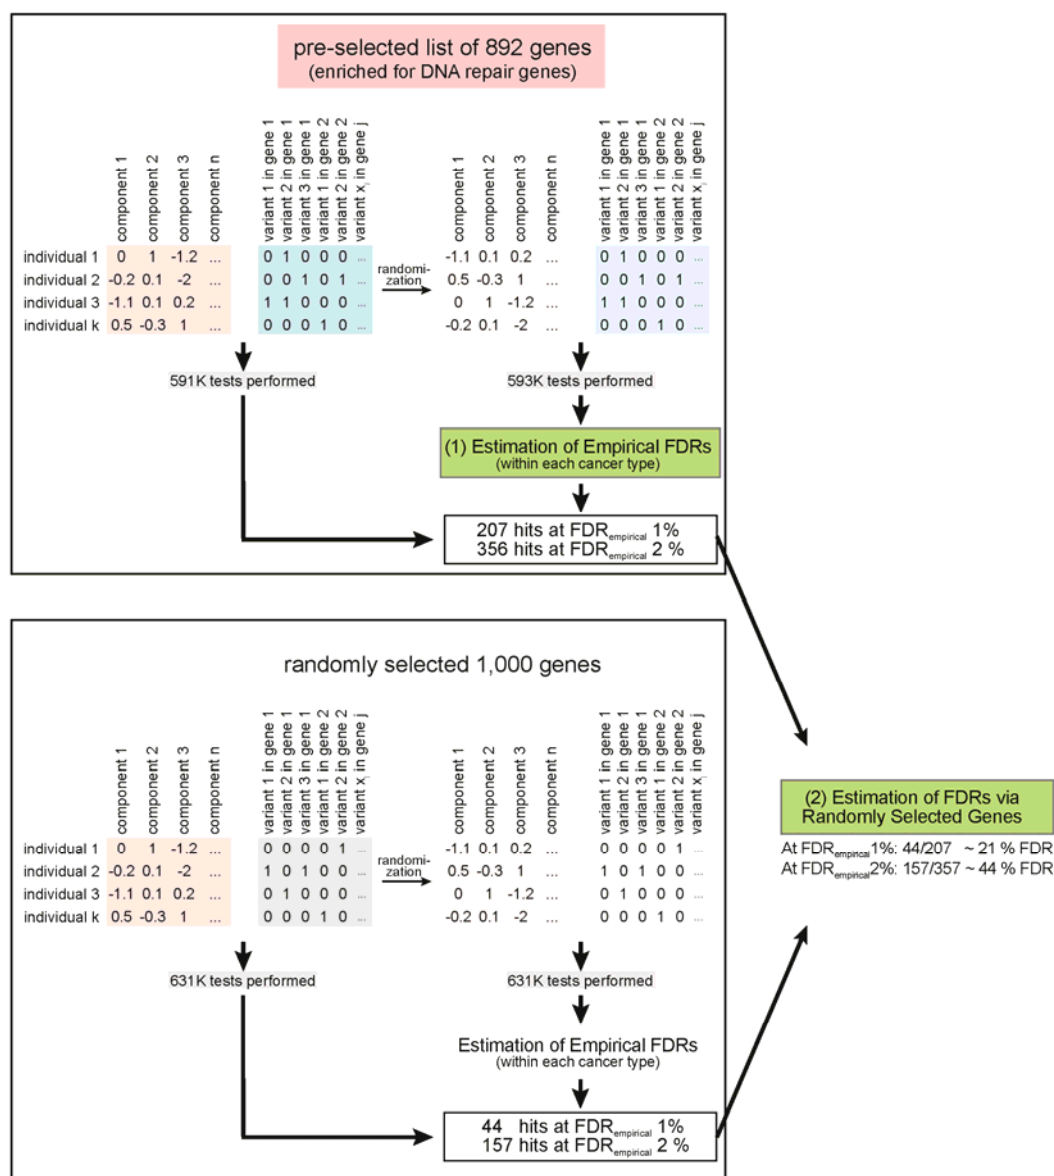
pre-selected list of 892 genes
(enriched for DNA repair genes)

| | component 1 | component 2 | component 3 | component n | variant 1 in gene 1 | variant 2 in gene 1 | variant 3 in gene 1 | variant 1 in gene 2 | variant 2 in gene 2 | variant $x_i$ in gene j |
|---|---|---|---|---|---|---|---|---|---|---|
| individual 1 | 0 | 1 | -1.2 | ... | 0 | 1 | 0 | 0 | 0 | ... |
| individual 2 | -0.2 | 0.1 | -2 | ... | 0 | 0 | 1 | 0 | 1 | ... |
| individual 3 | -1.1 | 0.1 | 0.2 | ... | 1 | 1 | 0 | 0 | 0 | ... |
| individual k | 0.5 | -0.3 | 1 | ... | 0 | 0 | 0 | 1 | 0 | ... |

randomization

| component 1 | component 2 | component 3 | component n | variant 1 in gene 1 | variant 2 in gene 1 | variant 3 in gene 1 | variant 1 in gene 2 | variant 2 in gene 2 | variant $x_i$ in gene j |
|---|---|---|---|---|---|---|---|---|---|
| -1.1 | 0.1 | 0.2 | ... | 0 | 1 | 0 | 0 | 0 | ... |
| 0.5 | -0.3 | 1 | ... | 0 | 0 | 1 | 0 | 1 | ... |
| 0 | 1 | -1.2 | ... | 1 | 1 | 0 | 0 | 0 | ... |
| -0.2 | 0.1 | -2 | ... | 0 | 0 | 0 | 1 | 0 | ... |

591K tests performed
593K tests performed

(1) Estimation of Empirical FDRs
(within each cancer type)

207 hits at $FDR_{empirical}$ 1%
356 hits at $FDR_{empirical}$ 2 %

randomly selected 1,000 genes

| | component 1 | component 2 | component 3 | component n | variant 1 in gene 1 | variant 2 in gene 1 | variant 3 in gene 1 | variant 1 in gene 2 | variant 2 in gene 2 | variant $x_i$ in gene j |
|---|---|---|---|---|---|---|---|---|---|---|
| individual 1 | 0 | 1 | -1.2 | ... | 0 | 0 | 0 | 0 | 1 | ... |
| individual 2 | -0.2 | 0.1 | -2 | ... | 1 | 0 | 1 | 0 | 0 | ... |
| individual 3 | -1.1 | 0.1 | 0.2 | ... | 0 | 1 | 0 | 0 | 0 | ... |
| individual k | 0.5 | -0.3 | 1 | ... | 0 | 0 | 0 | 1 | 0 | ... |

randomization

| component 1 | component 2 | component 3 | component n | variant 1 in gene 1 | variant 2 in gene 1 | variant 3 in gene 1 | variant 1 in gene 2 | variant 2 in gene 2 | variant $x_i$ in gene j |
|---|---|---|---|---|---|---|---|---|---|
| -1.1 | 0.1 | 0.2 | ... | 0 | 0 | 0 | 0 | 1 | ... |
| 0.5 | -0.3 | 1 | ... | 1 | 0 | 1 | 0 | 0 | ... |
| 0 | 1 | -1.2 | ... | 0 | 1 | 0 | 0 | 0 | ... |
| -0.2 | 0.1 | -2 | ... | 0 | 0 | 0 | 1 | 0 | ... |

631K tests performed
631K tests performed

Estimation of Empirical FDRs
(within each cancer type)

44 hits at $FDR_{empirical}$ 1%
157 hits at $FDR_{empirical}$ 2 %

(2) Estimation of FDRs via Randomly Selected Genes
At $FDR_{empirical}$1%: 44/207 ~ 21 % FDR
At $FDR_{empirical}$2%: 157/357 ~ 44 % FDR